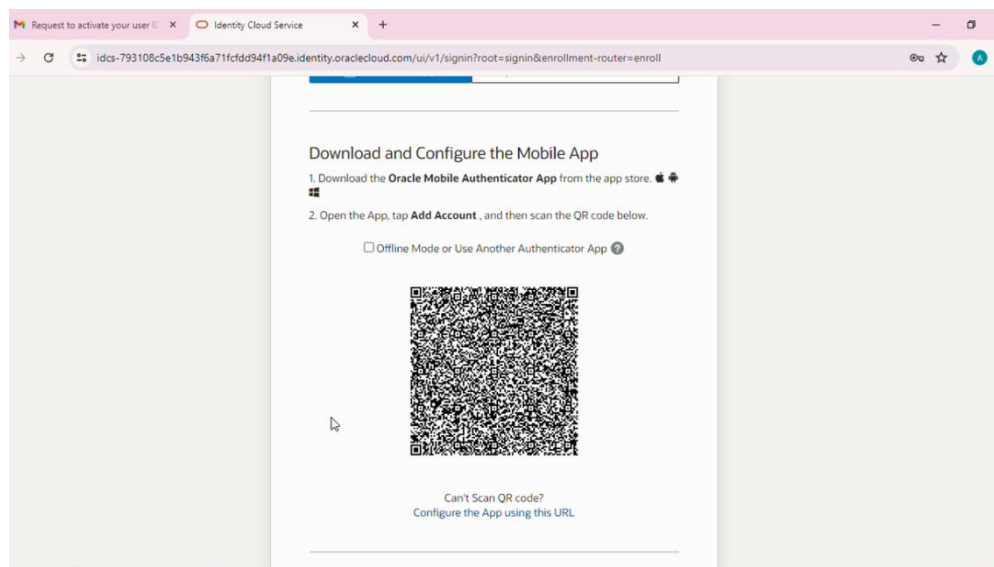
Request to activate your user I(
Identity Cloud Service
+
idcs-793108c5e1b943f6a71fcfdd94f1a09e.identity.oraclecloud.com/ui/v1/signin?root=signin&enrollment-router=enroll
A

Download and Configure the Mobile App

1. Download the **Oracle Mobile Authenticator App** from the app store.

2. Open the App, tap **Add Account** , and then scan the QR code below.

Offline Mode or Use Another Authenticator App ?

Can't Scan QR code?
Configure the App using this URL